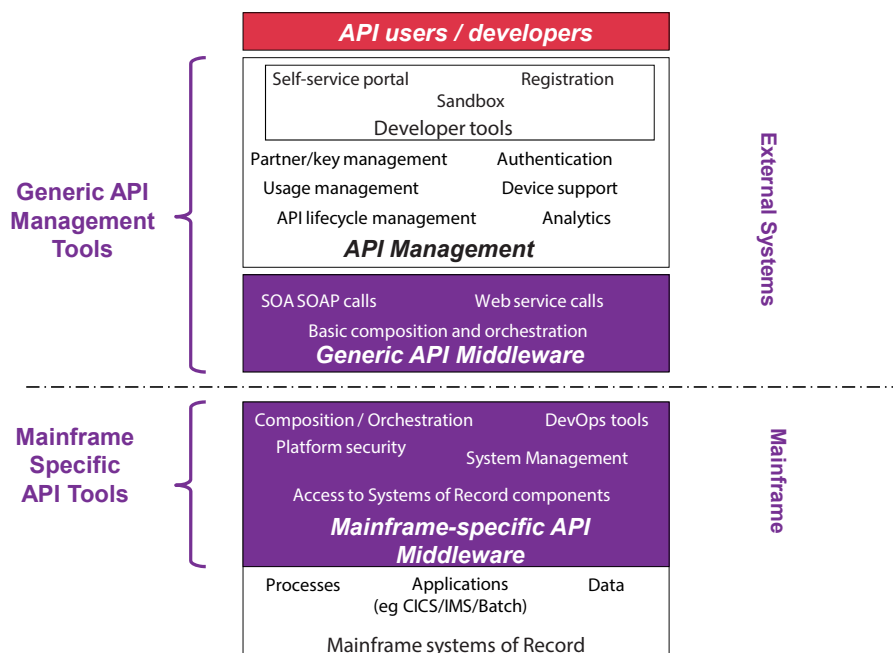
API users / developers

Self-service portal
Registration
Sandbox
Developer tools

Partner/key management
Authentication
Usage management
Device support
API lifecycle management
Analytics
API Management

SOA SOAP calls
Web service calls
Basic composition and orchestration
Generic API Middleware

Generic API Management Tools

External Systems

Composition / Orchestration
DevOps tools
Platform security
System Management
Access to Systems of Record components
Mainframe-specific API Middleware

Mainframe Specific API Tools

Mainframe

Processes
Applications (eg CICS/IMS/Batch)
Data

Mainframe systems of Record